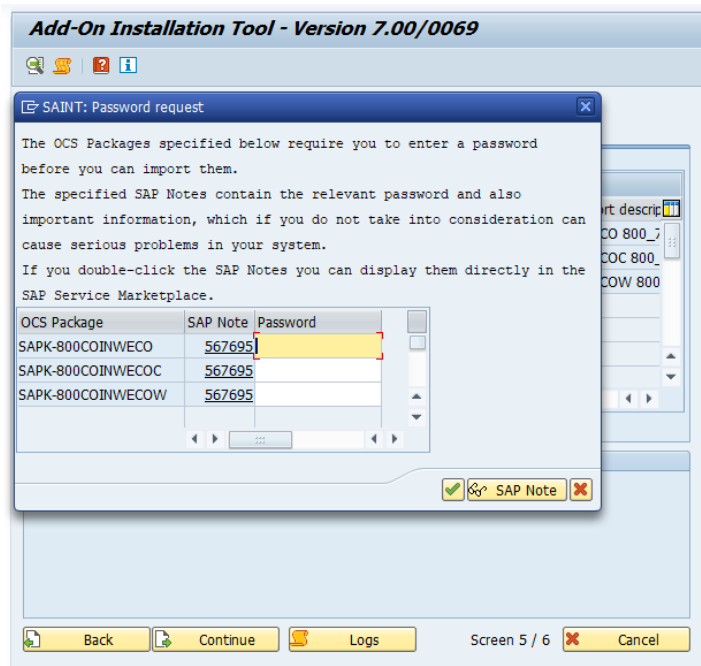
Add-On Installation Tool - Version 7.00/0069

SAINT: Password request

The OCS Packages specified below require you to enter a password before you can import them.
The specified SAP Notes contain the relevant password and also important information, which if you do not take into consideration can cause serious problems in your system.
If you double-click the SAP Notes you can display them directly in the SAP Service Marketplace.

| OCS Package | SAP Note | Password |
|---|---|---|
| SAPK-800COINWECO | 567695 | |
| SAPK-800COINWECOC | 567695 | |
| SAPK-800COINWECOW | 567695 | |

SAP Note

rt descrip
CO 800_
COC 800_
COW 800

Back
Continue
Logs
Screen 5 / 6
Cancel